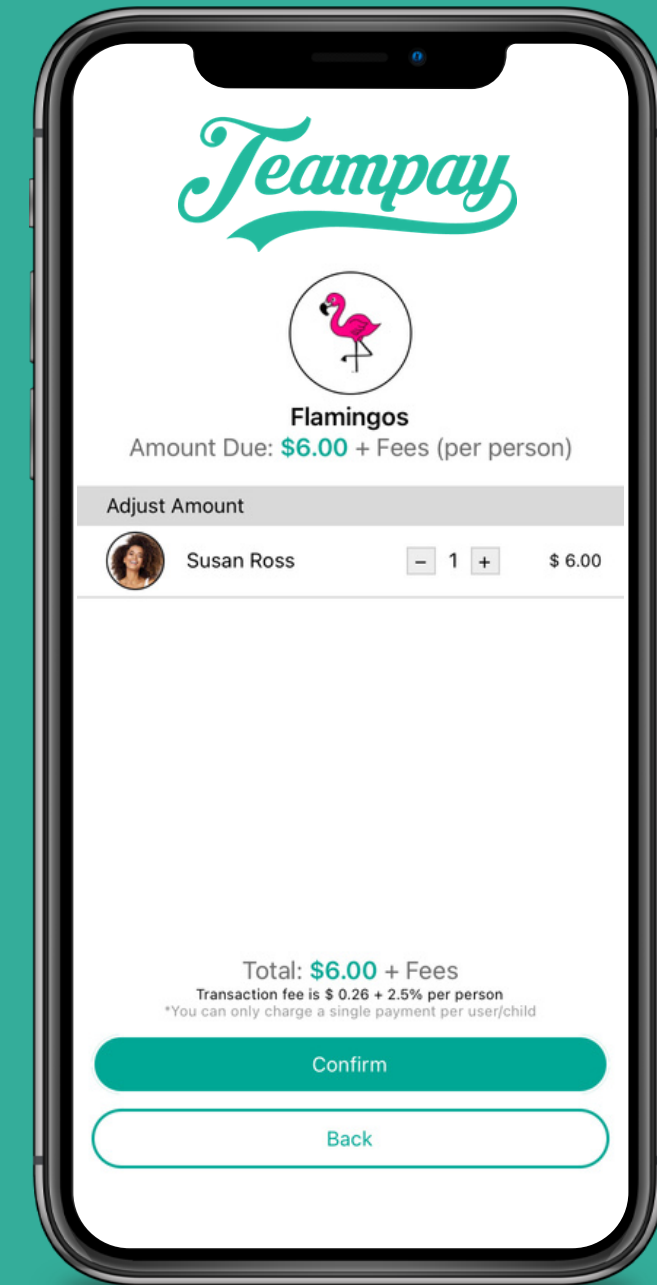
Teampay

Flamingos
Amount Due: $6.00 + Fees (per person)

Adjust Amount

Susan Ross − 1 + $ 6.00

Total: $6.00 + Fees
Transaction fee is \$ 0.26 + 2.5% per person
*You can only charge a single payment per user/child

Confirm

Back